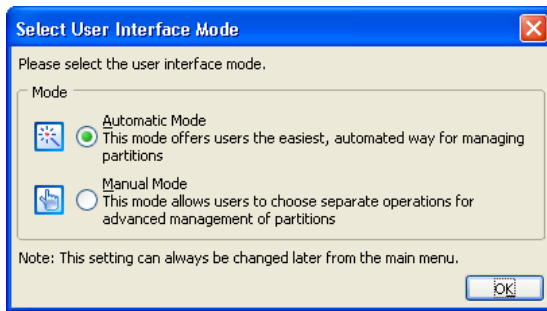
Select User Interface Mode

Please select the user interface mode.

Mode

Automatic Mode
This mode offers users the easiest, automated way for managing partitions

Manual Mode
This mode allows users to choose separate operations for advanced management of partitions

Note: This setting can always be changed later from the main menu.

OK